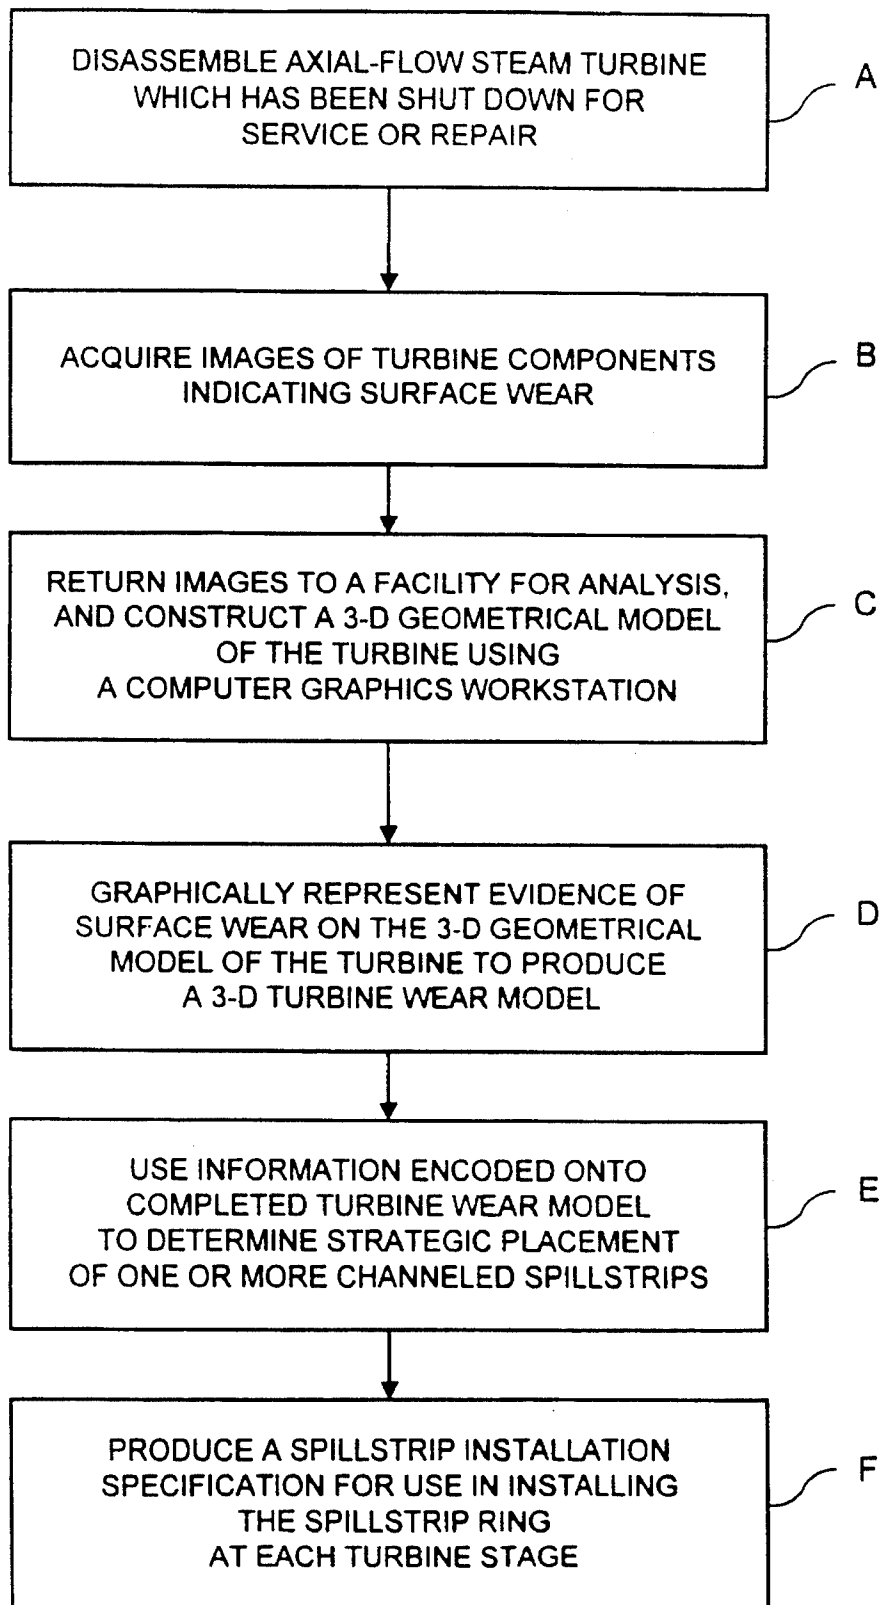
DISASSEMBLE AXIAL-FLOW STEAM TURBINE WHICH HAS BEEN SHUT DOWN FOR SERVICE OR REPAIR

A

ACQUIRE IMAGES OF TURBINE COMPONENTS INDICATING SURFACE WEAR

B

RETURN IMAGES TO A FACILITY FOR ANALYSIS, AND CONSTRUCT A 3-D GEOMETRICAL MODEL OF THE TURBINE USING A COMPUTER GRAPHICS WORKSTATION

C

GRAPHICALLY REPRESENT EVIDENCE OF SURFACE WEAR ON THE 3-D GEOMETRICAL MODEL OF THE TURBINE TO PRODUCE A 3-D TURBINE WEAR MODEL

D

USE INFORMATION ENCODED ONTO COMPLETED TURBINE WEAR MODEL TO DETERMINE STRATEGIC PLACEMENT OF ONE OR MORE CHANNELED SPILLSTRIPS

E

PRODUCE A SPILLSTRIP INSTALLATION SPECIFICATION FOR USE IN INSTALLING THE SPILLSTRIP RING AT EACH TURBINE STAGE

F